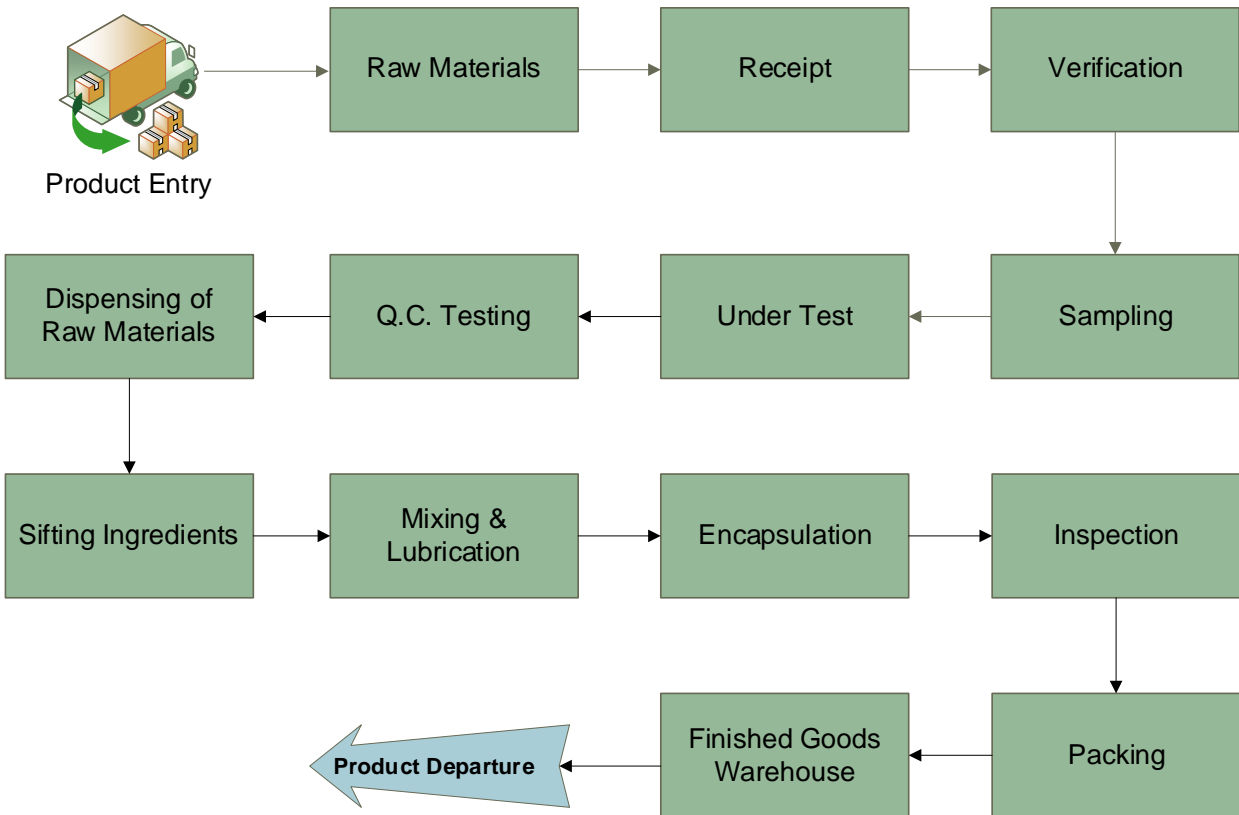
Product Entry

Raw Materials

Receipt

Verification

Sampling

Under Test

Q.C. Testing

Dispensing of Raw Materials

Sifting Ingredients

Mixing & Lubrication

Encapsulation

Inspection

Packing

Finished Goods Warehouse

Product Departure